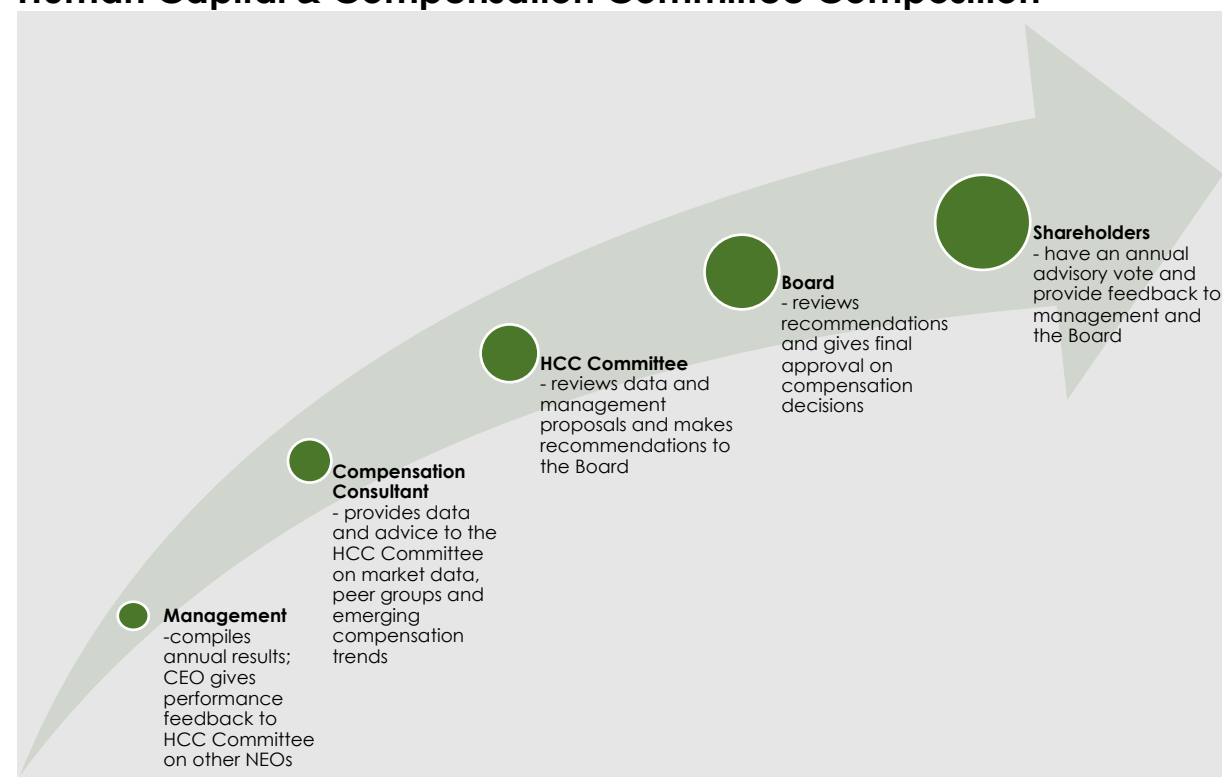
Human Capital & Compensation Committee Composition

**Management**
-compiles annual results; CEO gives performance feedback to HCC Committee on other NEOs

**Compensation Consultant**
- provides data and advice to the HCC Committee on market data, peer groups and emerging compensation trends

**HCC Committee**
- reviews data and management proposals and makes recommendations to the Board

**Board**
- reviews recommendations and gives final approval on compensation decisions

**Shareholders**
- have an annual advisory vote and provide feedback to management and the Board